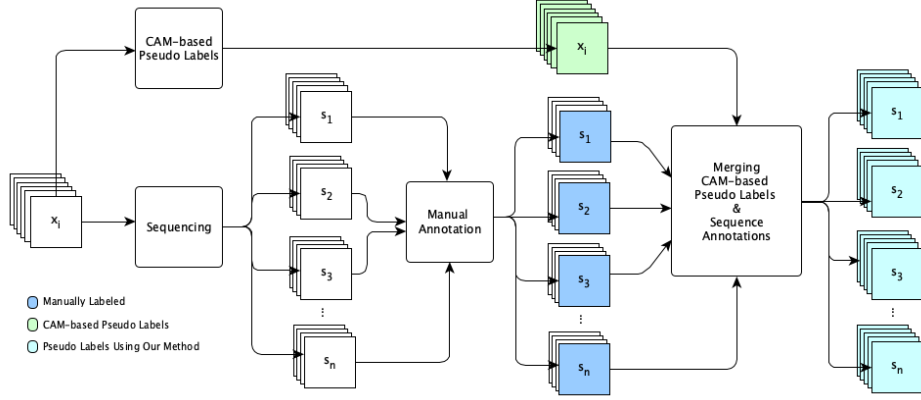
CAM-based Pseudo Labels

$x_i$

$s_1$

$s_2$

$s_3$

⋮

$s_n$

$x_i$

Sequencing

Manual Annotation

$s_1$

$s_2$

$s_3$

⋮

$s_n$

Merging CAM-based Pseudo Labels & Sequence Annotations

$s_1$

$s_2$

$s_3$

⋮

$s_n$

Manually Labeled

CAM-based Pseudo Labels

Pseudo Labels Using Our Method